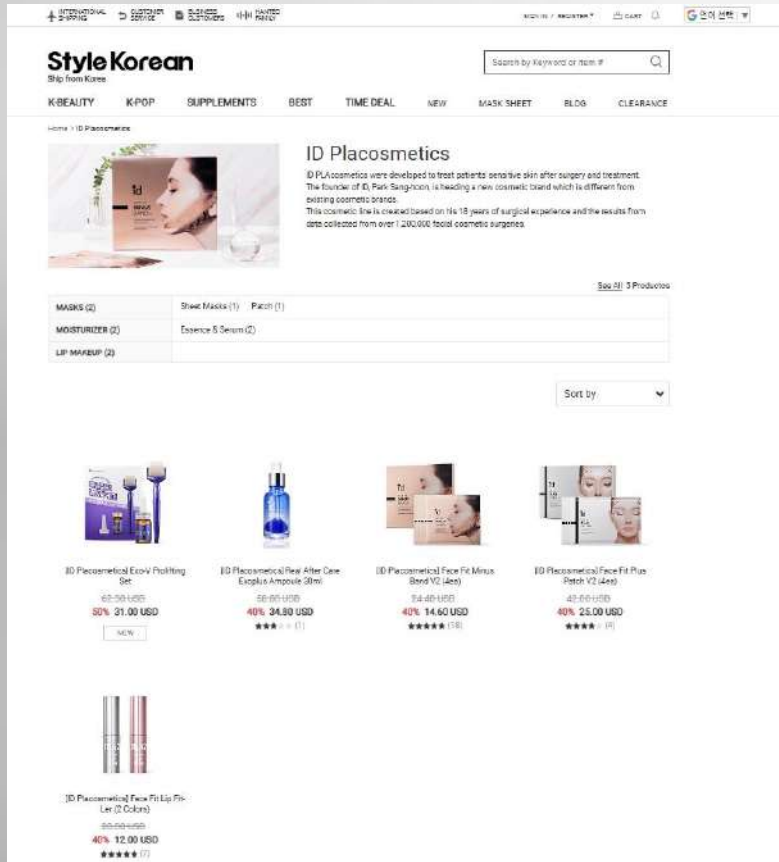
INTERNATIONAL SHIPPING CUSTOMER SERVICE BUSINESS CUSTOMERS HAINTED FAMILY

SIGN IN / REGISTER CART

G 언어 선택

Style Korean
Ship from Korea

Search by Keyword or Item #

K-BEAUTY K-POP SUPPLEMENTS BEST TIME DEAL NEW MASK SHEET BLOG CLEARANCE

Home > ID Placosmetics

ID Placosmetics

ID PLAcosmetics were developed to treat patients sensitive skin after surgery and treatment. The founder of ID, Park Sang-hoon, is heading a new cosmetic brand which is different from existing cosmetic brands.
This cosmetic line is created based on his 18 years of surgical experience and the results from data collected from over 1,200,000 facial cosmetic surgeries.

See All 5 Products

| MASKS (2) | Sheet Masks (1) Patch (1) |
|---|---|
| MOISTURIZER (2) | Essence & Serum (2) |
| LIP MAKEUP (2) | |

Sort by

[ID Placosmetics] Eco-V Profilting Set
62.50 USD
50% 31.00 USD
NEW

[ID Placosmetics] Real After Care Exoplus Ampoule 30ml
58.00 USD
40% 34.80 USD
★★★ (1)

[ID Placosmetics] Face Fit Minus Band V2 (4ea)
24.40 USD
40% 14.60 USD
★★★★★ (18)

[ID Placosmetics] Face Fit Plus Patch V2 (4ea)
42.00 USD
40% 25.00 USD
★★★★ (4)

[ID Placosmetics] Face Fit Lip Filler (2 Colors)
20.00 USD
40% 12.00 USD
★★★★★ (7)